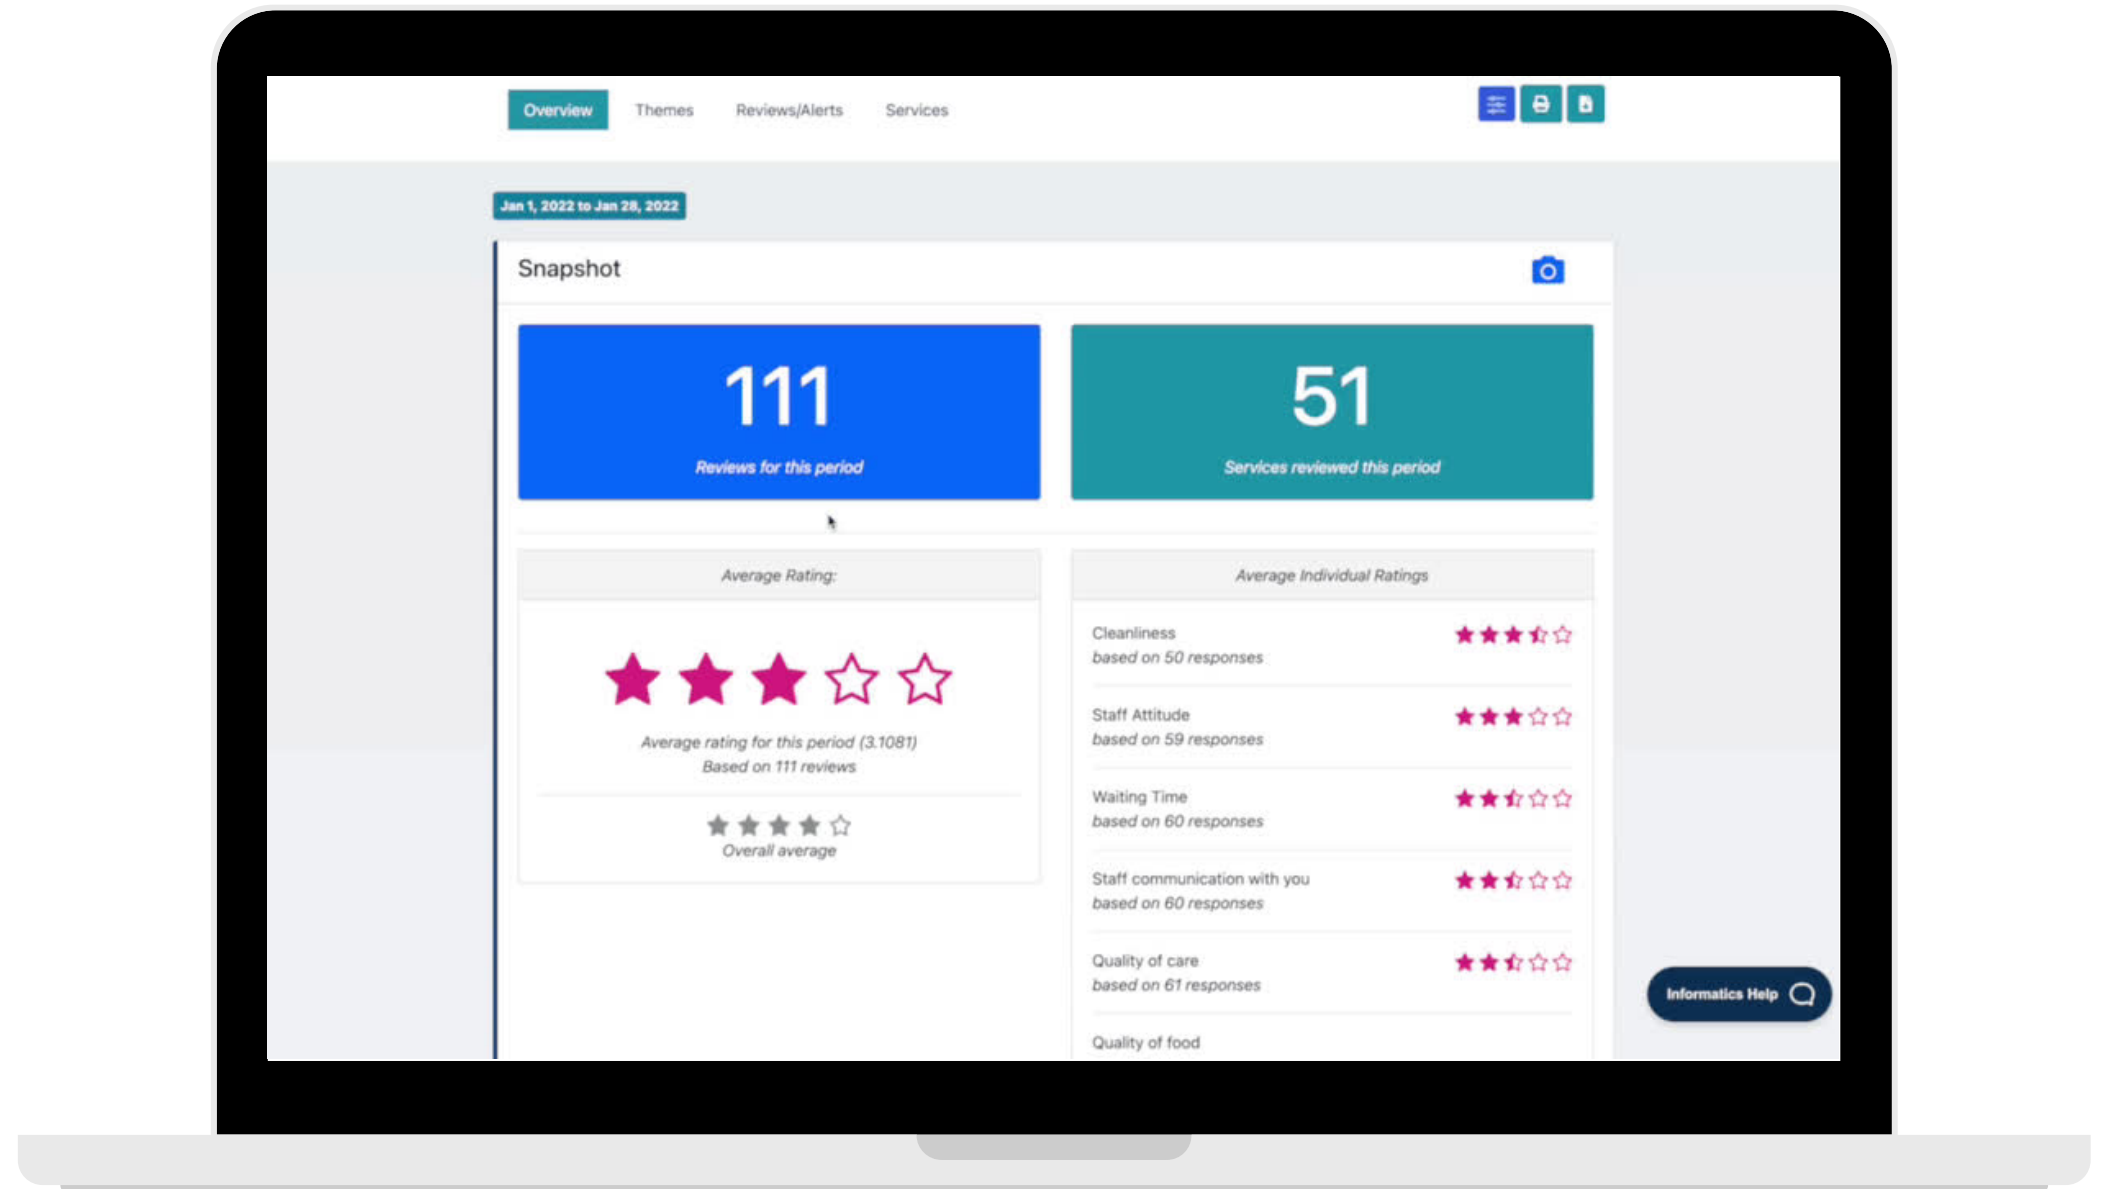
Overview Themes Reviews/Alerts Services

Jan 1, 2022 to Jan 28, 2022

Snapshot

111
Reviews for this period

51
Services reviewed this period

Average Rating:

Average rating for this period (3.1081)
Based on 111 reviews

Overall average

Average Individual Ratings

Cleanliness
based on 50 responses

Staff Attitude
based on 59 responses

Waiting Time
based on 60 responses

Staff communication with you
based on 60 responses

Quality of care
based on 61 responses

Quality of food

Informatics Help